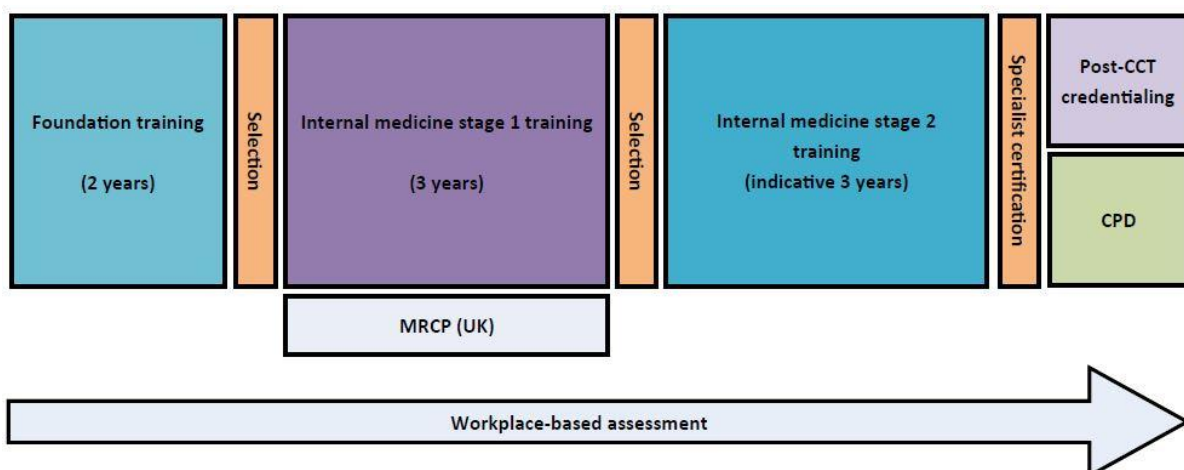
Foundation training

(2 years)

Selection

Internal medicine stage 1 training

(3 years)

Selection

Internal medicine stage 2 training

(indicative 3 years)

Specialist certification

Post-CCT credentialing

CPD

MRCP (UK)

Workplace-based assessment